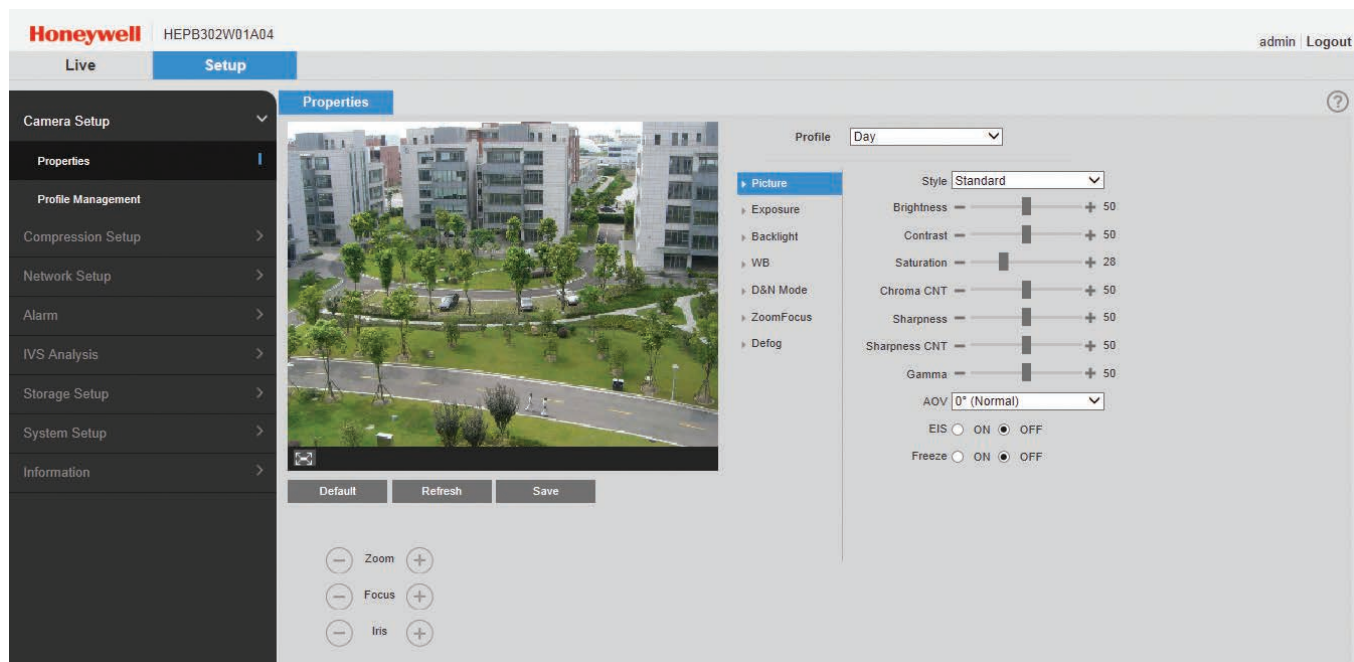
Honeywell HEPB302W01A04

admin Logout

Live Setup

Camera Setup

Properties

Profile Management

Compression Setup

Network Setup

Alarm

IVS Analysis

Storage Setup

System Setup

Information

Properties

Profile Day

Picture

Exposure

Backlight

WB

D&N Mode

ZoomFocus

Defog

Style Standard

Brightness 50

Contrast 50

Saturation 28

Chroma CNT 50

Sharpness 50

Sharpness CNT 50

Gamma 50

AOV 0° (Normal)

EIS ON OFF

Freeze ON OFF

Default Refresh Save

Zoom

Focus

Iris